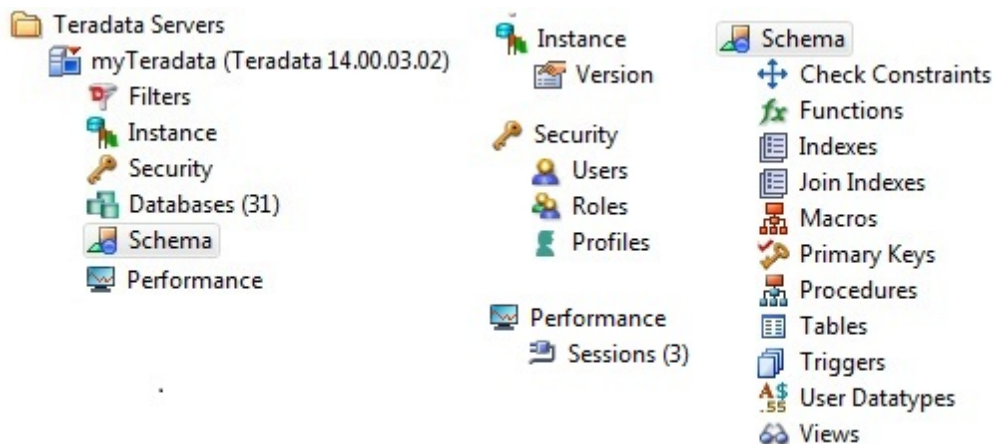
Teradata Servers
myTeradata (Teradata 14.00.03.02)
Filters
Instance
Security
Databases (31)
Schema
Performance

Instance
Version

Security
Users
Roles
Profiles

Performance
Sessions (3)

Schema
Check Constraints
Functions
Indexes
Join Indexes
Macros
Primary Keys
Procedures
Tables
Triggers
User Datatypes
Views